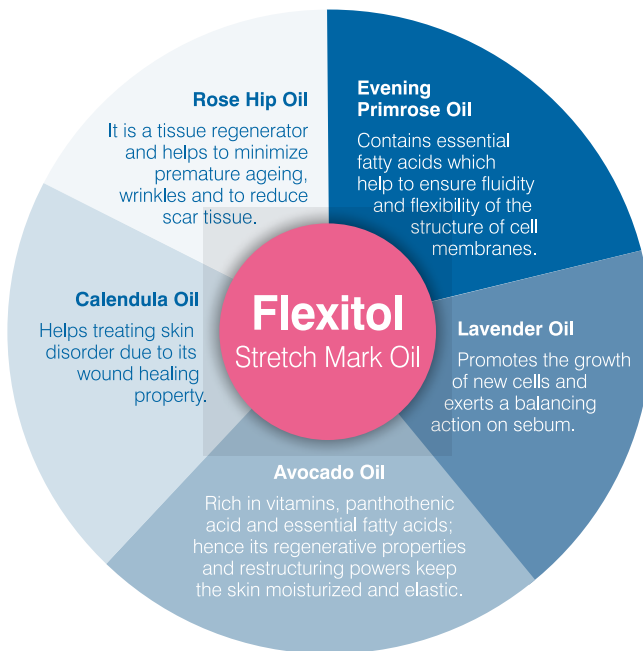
Rose Hip Oil

It is a tissue regenerator and helps to minimize premature ageing, wrinkles and to reduce scar tissue.

Evening Primrose Oil

Contains essential fatty acids which help to ensure fluidity and flexibility of the structure of cell membranes.

Flexitol
Stretch Mark Oil

Calendula Oil

Helps treating skin disorder due to its wound healing property.

Lavender Oil

Promotes the growth of new cells and exerts a balancing action on sebum.

Avocado Oil

Rich in vitamins, panthothenic acid and essential fatty acids; hence its regenerative properties and restructuring powers keep the skin moisturized and elastic.